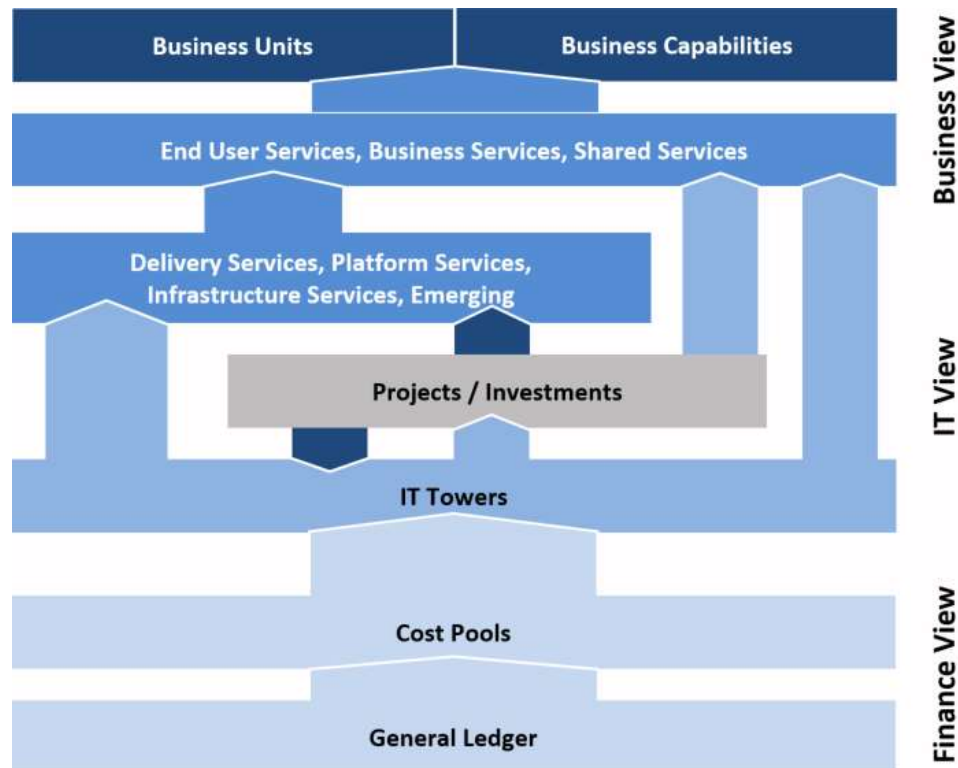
Business Units

Business Capabilities

End User Services, Business Services, Shared Services

Delivery Services, Platform Services, Infrastructure Services, Emerging

Projects / Investments

IT Towers

Cost Pools

General Ledger

Business View

IT View

Finance View